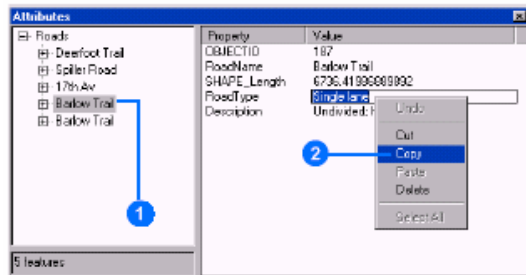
Attributes

Roads
Deerfoot Trail
Spiller Road
17th Av
Barlow Trail
Barlow Trail

5 features

| Property | Value |
|---|---|
| OBJECTID | 187 |
| RoadName | Barlow Trail |
| SHAPE_Length | 6736.41898088892 |
| RoadType | Single lane |
| Description | Undivided: H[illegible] |

Undo
Cut
Copy
Paste
Delete
Select All

1
2